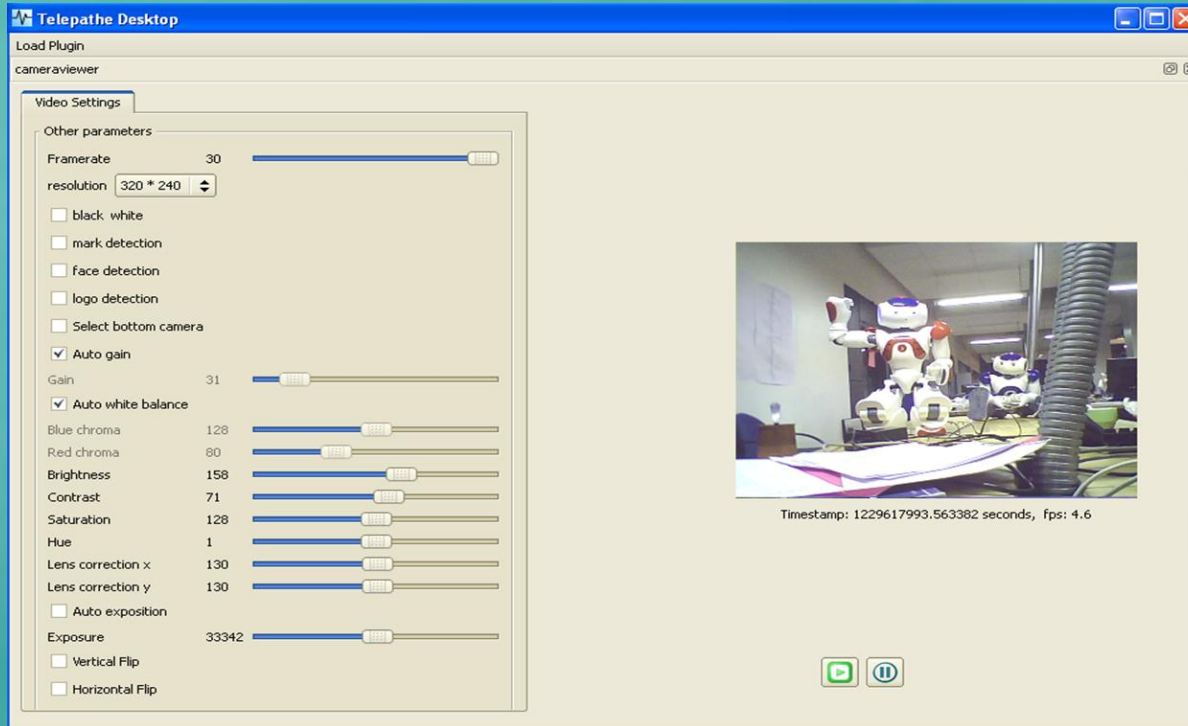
Telepathe Desktop

Load Plugin

cameraviewer

Video Settings

Other parameters

Framerate 30

resolution 320 * 240

black white

mark detection

face detection

logo detection

Select bottom camera

Auto gain

Gain 31

Auto white balance

Blue chroma 128

Red chroma 80

Brightness 158

Contrast 71

Saturation 128

Hue 1

Lens correction x 130

Lens correction y 130

Auto exposition

Exposure 33342

Vertical Flip

Horizontal Flip

Timestamp: 1229617993.563382 seconds, fps: 4.6